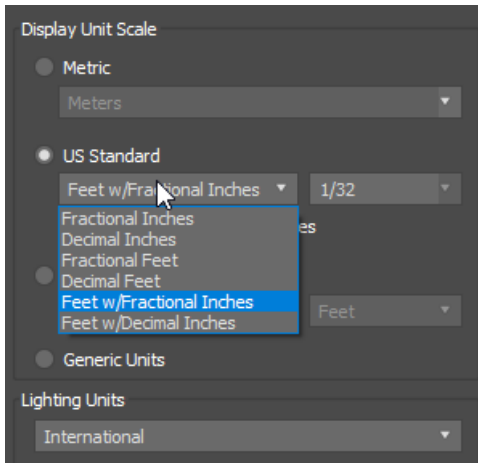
Display Unit Scale

Metric

Meters

US Standard

Feet w/Fractional Inches

1/32

Fractional Inches
Decimal Inches
Fractional Feet
Decimal Feet
Feet w/Fractional Inches
Feet w/Decimal Inches

es

Feet

Generic Units

Lighting Units

International